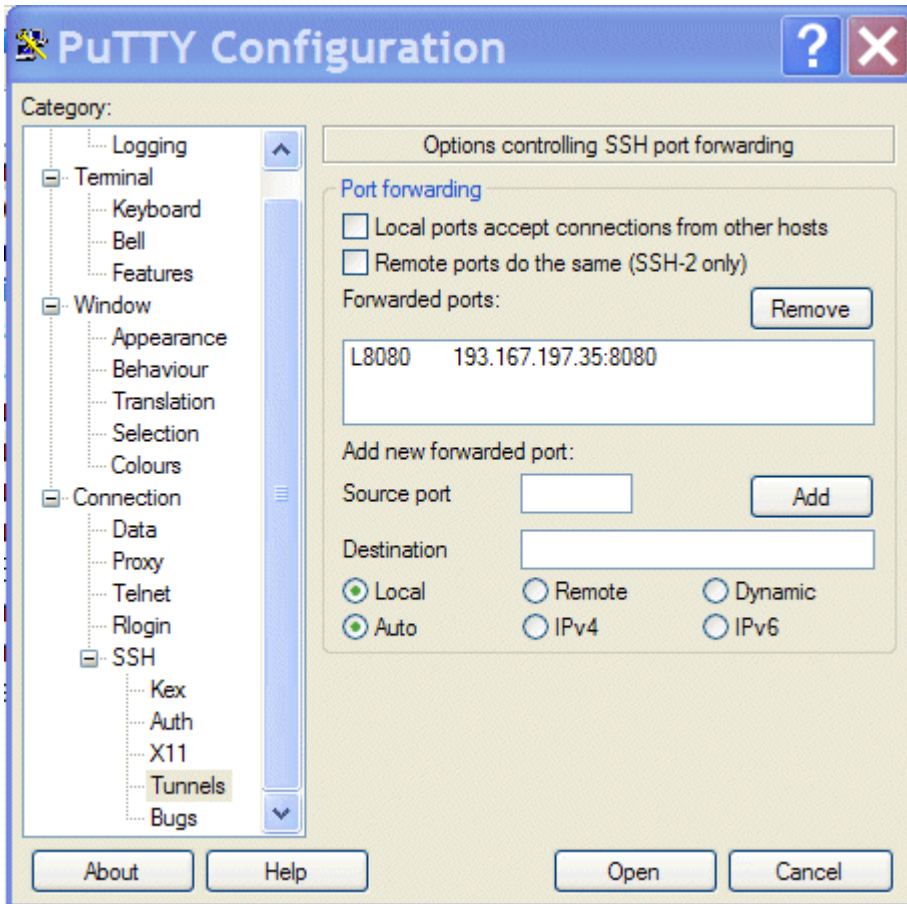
PuTTY Configuration

?

Category:

Logging
Terminal
Keyboard
Bell
Features
Window
Appearance
Behaviour
Translation
Selection
Colours
Connection
Data
Proxy
Telnet
Rlogin
SSH
Kex
Auth
X11
Tunnels
Bugs

Options controlling SSH port forwarding

Port forwarding

Local ports accept connections from other hosts

Remote ports do the same (SSH-2 only)

Forwarded ports:

Remove

L8080 193.167.197.35:8080

Add new forwarded port:

Source port

Add

Destination

Local Remote Dynamic

Auto IPv4 IPv6

About Help Open Cancel